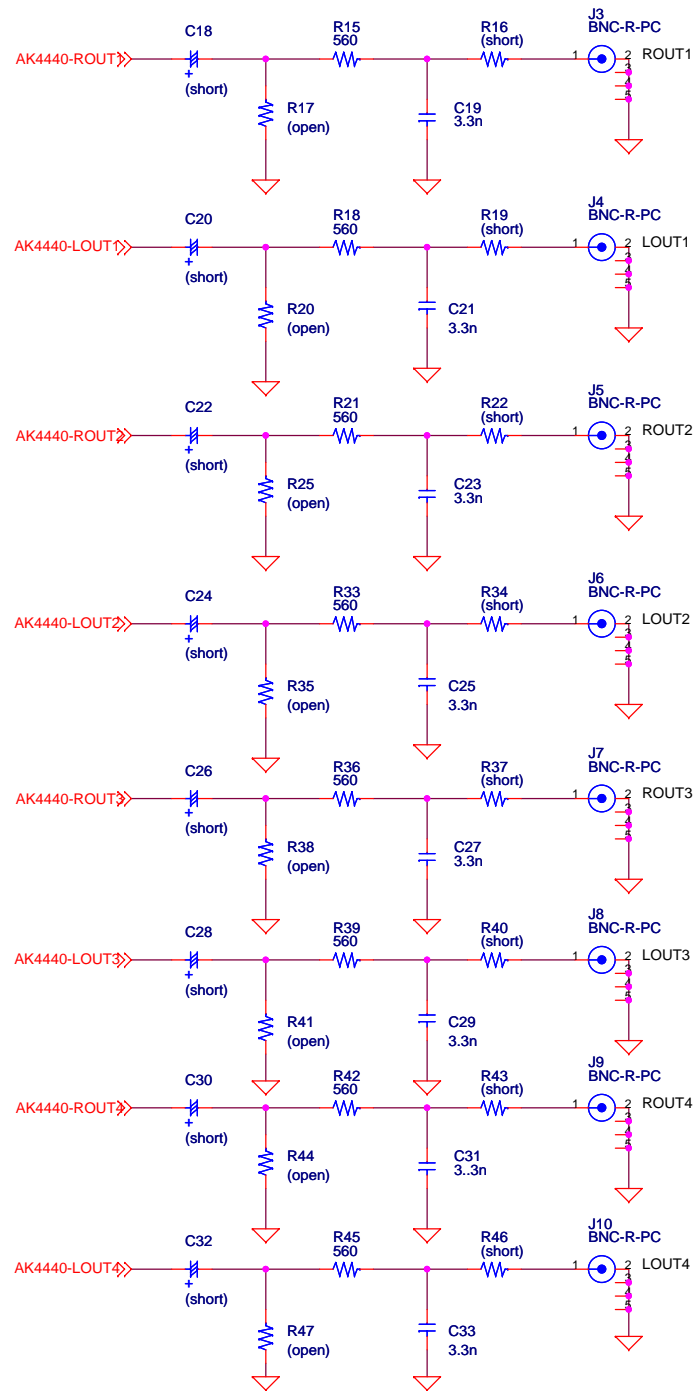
AK4440-ROUT1
C18
+
(short)
R15
560
R16
(short)
J3
BNC-R-PC
1
2
3
4
5
ROUT1
R17
(open)
C19
3.3n

AK4440-LOUT1
C20
+
(short)
R18
560
R19
(short)
J4
BNC-R-PC
1
2
3
4
5
LOUT1
R20
(open)
C21
3.3n

AK4440-ROUT2
C22
+
(short)
R21
560
R22
(short)
J5
BNC-R-PC
1
2
3
4
5
ROUT2
R25
(open)
C23
3.3n

AK4440-LOUT2
C24
+
(short)
R33
560
R34
(short)
J6
BNC-R-PC
1
2
3
4
5
LOUT2
R35
(open)
C25
3.3n

AK4440-ROUT3
C26
+
(short)
R36
560
R37
(short)
J7
BNC-R-PC
1
2
3
4
5
ROUT3
R38
(open)
C27
3.3n

AK4440-LOUT3
C28
+
(short)
R39
560
R40
(short)
J8
BNC-R-PC
1
2
3
4
5
LOUT3
R41
(open)
C29
3.3n

AK4440-ROUT4
C30
+
(short)
R42
560
R43
(short)
J9
BNC-R-PC
1
2
3
4
5
ROUT4
R44
(open)
C31
3..3n

AK4440-LOUT4
C32
+
(short)
R45
560
R46
(short)
J10
BNC-R-PC
1
2
3
4
5
LOUT4
R47
(open)
C33
3.3n